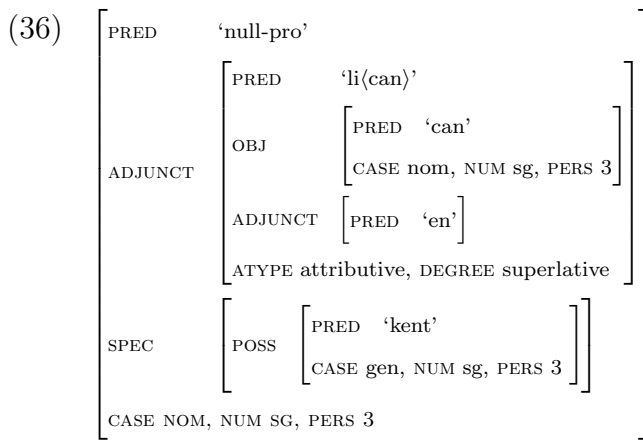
(36)

| | | | |
|---|---|---|---|
| PRED | 'null-pro' | | |
| ADJUNCT | PRED | 'li⟨can⟩' | |
| | OBJ | PRED | 'can' |
| | | CASE nom, NUM sg, PERS 3 | |
| | ADJUNCT | PRED | 'en' |
| | ATYPE attributive, DEGREE superlative | | |
| SPEC | POSS | PRED | 'kent' |
| | | CASE gen, NUM sg, PERS 3 | |
| CASE NOM, NUM SG, PERS 3 | | | |